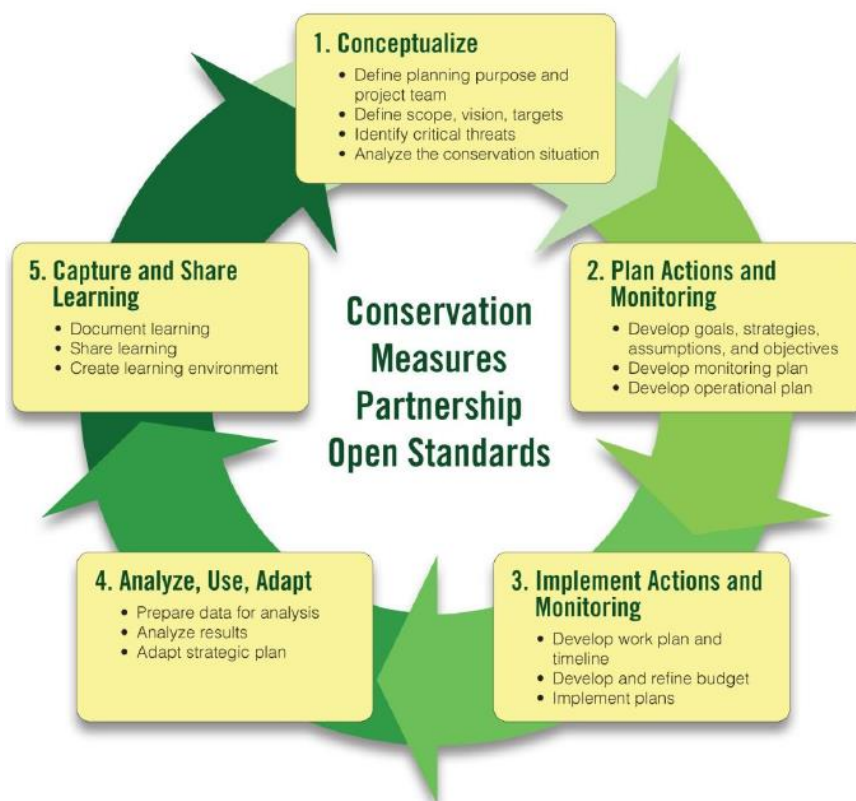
1. Conceptualize
• Define planning purpose and project team
• Define scope, vision, targets
• Identify critical threats
• Analyze the conservation situation

2. Plan Actions and Monitoring
• Develop goals, strategies, assumptions, and objectives
• Develop monitoring plan
• Develop operational plan

3. Implement Actions and Monitoring
• Develop work plan and timeline
• Develop and refine budget
• Implement plans

4. Analyze, Use, Adapt
• Prepare data for analysis
• Analyze results
• Adapt strategic plan

5. Capture and Share Learning
• Document learning
• Share learning
• Create learning environment

Conservation Measures Partnership Open Standards